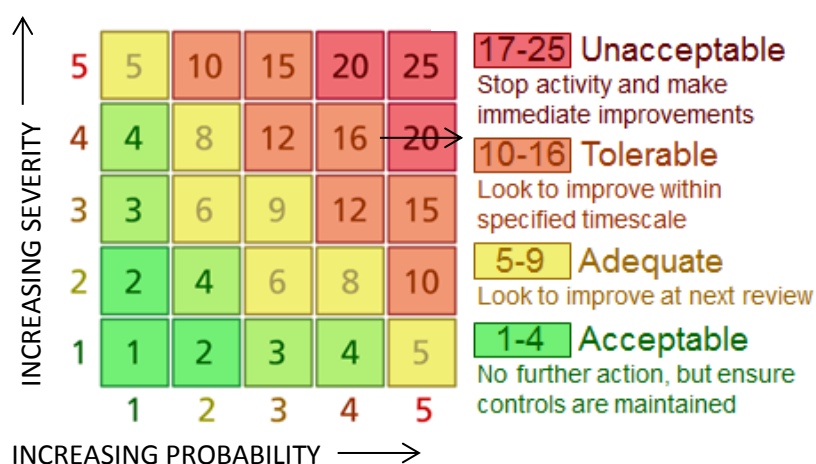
INCREASING SEVERITY

| | | | | | |
|---|---|---|---|---|---|
| 5 | 5 | 10 | 15 | 20 | 25 |
| 4 | 4 | 8 | 12 | 16 | 20 |
| 3 | 3 | 6 | 9 | 12 | 15 |
| 2 | 2 | 4 | 6 | 8 | 10 |
| 1 | 1 | 2 | 3 | 4 | 5 |
| | 1 | 2 | 3 | 4 | 5 |

INCREASING PROBABILITY

17-25 Unacceptable
Stop activity and make immediate improvements

10-16 Tolerable
Look to improve within specified timescale

5-9 Adequate
Look to improve at next review

1-4 Acceptable
No further action, but ensure controls are maintained